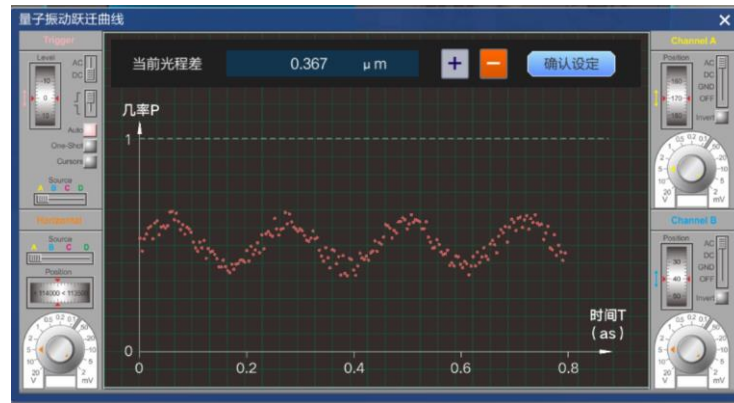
量子振动跃迁曲线

Trigger
Level
AC
DC
Auto
One-Shot
Cursors
Source
A B C D

Horizontal
Source
A B C D
Position

当前光程差 0.367 μm + − 确认设定

几率P
1
0
0 0.2 0.4 0.6 0.8
时间T (as)

Channel A
Position
180
170
160
AC
DC
GND
OFF
Invert
20 V
mV

Channel B
Position
30
40
50
AC
DC
GND
OFF
Invert
20 V
mV